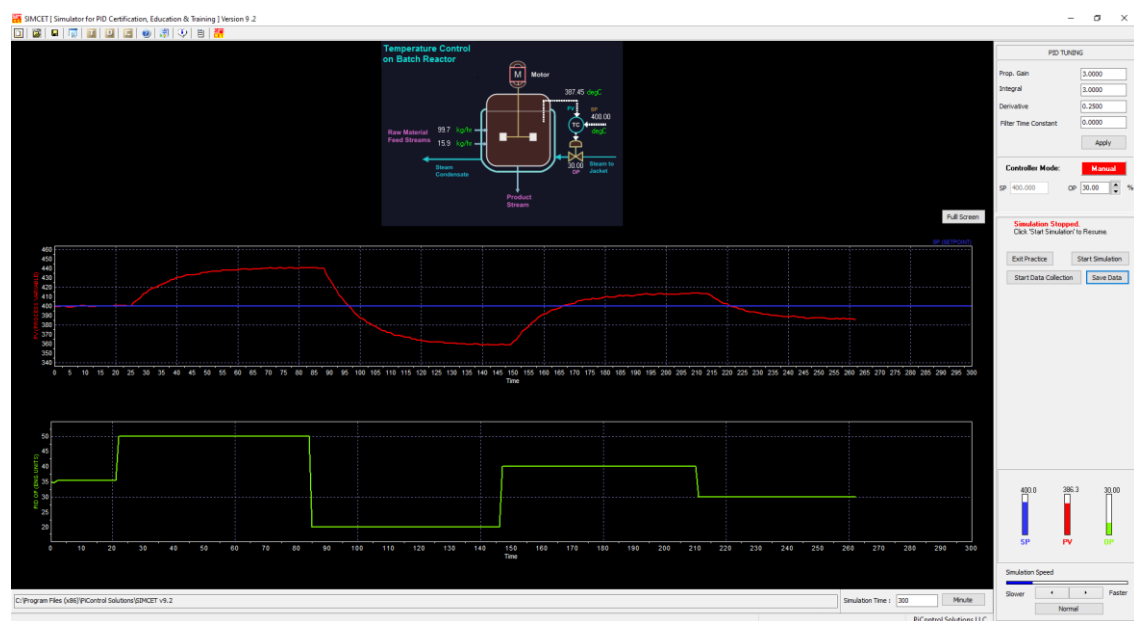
SIMCET [ Simulator for PID Certification, Education & Training ] Version 9 .2

Temperature Control on Batch Reactor

Motor

M

387.45 degC

PV

SP 400.00 degC

TC

Raw Material Feed Streams

99.7 kg/hr

15.9 kg/hr

30.00 OP

Steam to Jacket

Steam Condensate

Product Stream

Full Screen

SP (SETPOINT)

PV (PROCESS VALUE) (%)

460 450 440 430 420 410 400 390 380 370 360 350 340

0 5 10 15 20 25 30 35 40 45 50 55 60 65 70 75 80 85 90 95 100 105 110 115 120 125 130 135 140 145 150 155 160 165 170 175 180 185 190 195 200 205 210 215 220 225 230 235 240 245 250 255 260 265 270 275 280 285 290 295 300

Time

PID OP (ENG UNITS)

50 45 40 35 30 25 20

0 10 20 30 40 50 60 70 80 90 100 110 120 130 140 150 160 170 180 190 200 210 220 230 240 250 260 270 280 290 300

Time

PID TUNING

Prop. Gain 3.0000

Integral 3.0000

Derivative 0.2500

Filter Time Constant 0.0000

Apply

Controller Mode: Manual

SP 400.000 OP 30.00 %

Simulation Stopped.

Click 'Start Simulation' to Resume.

Exit Practice

Start Simulation

Start Data Collection

Save Data

400.0 386.3 30.00

SP PV OP

Simulation Speed

Slower Faster

Normal

C:\Program Files (x86)\PiControl Solutions\SIMCET v9.2

Simulation Time : 300 Minute

PiControl Solutions LLC